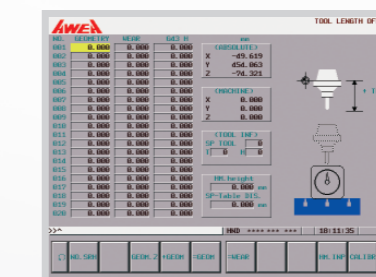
AWEA

TOOL LENGTH OF

| NO. | GEOMETRY | WEAR | GEO H |
|---|---|---|---|
| 001 | 0.000 | 0.000 | 0.000 |
| 002 | 0.000 | 0.000 | 0.000 |
| 003 | 0.000 | 0.000 | 0.000 |
| 004 | 0.000 | 0.000 | 0.000 |
| 005 | 0.000 | 0.000 | 0.000 |
| 006 | 0.000 | 0.000 | 0.000 |
| 007 | 0.000 | 0.000 | 0.000 |
| 008 | 0.000 | 0.000 | 0.000 |
| 009 | 0.000 | 0.000 | 0.000 |
| 010 | 0.000 | 0.000 | 0.000 |
| 011 | 0.000 | 0.000 | 0.000 |
| 012 | 0.000 | 0.000 | 0.000 |
| 013 | 0.000 | 0.000 | 0.000 |
| 014 | 0.000 | 0.000 | 0.000 |
| 015 | 0.000 | 0.000 | 0.000 |
| 016 | 0.000 | 0.000 | 0.000 |
| 017 | 0.000 | 0.000 | 0.000 |
| 018 | 0.000 | 0.000 | 0.000 |
| 019 | 0.000 | 0.000 | 0.000 |
| 020 | 0.000 | 0.000 | 0.000 |

mm

(ABSOLUTE)
X -49.619
Y 454.063
Z -74.321

(MACHINE)
X 0.000
Y 0.000
Z 0.000

(TOOL INF)
SP TOOL 0
D 0 H 0

MA.height
0.000 mm
SP-Table DIS.
0.000 mm

T

>>^

MDI **** *** *** 18:11:35

HD.SRH | GEOM.Z | +GEOM | GEOM | WEAR | MA.INP | CALIBR